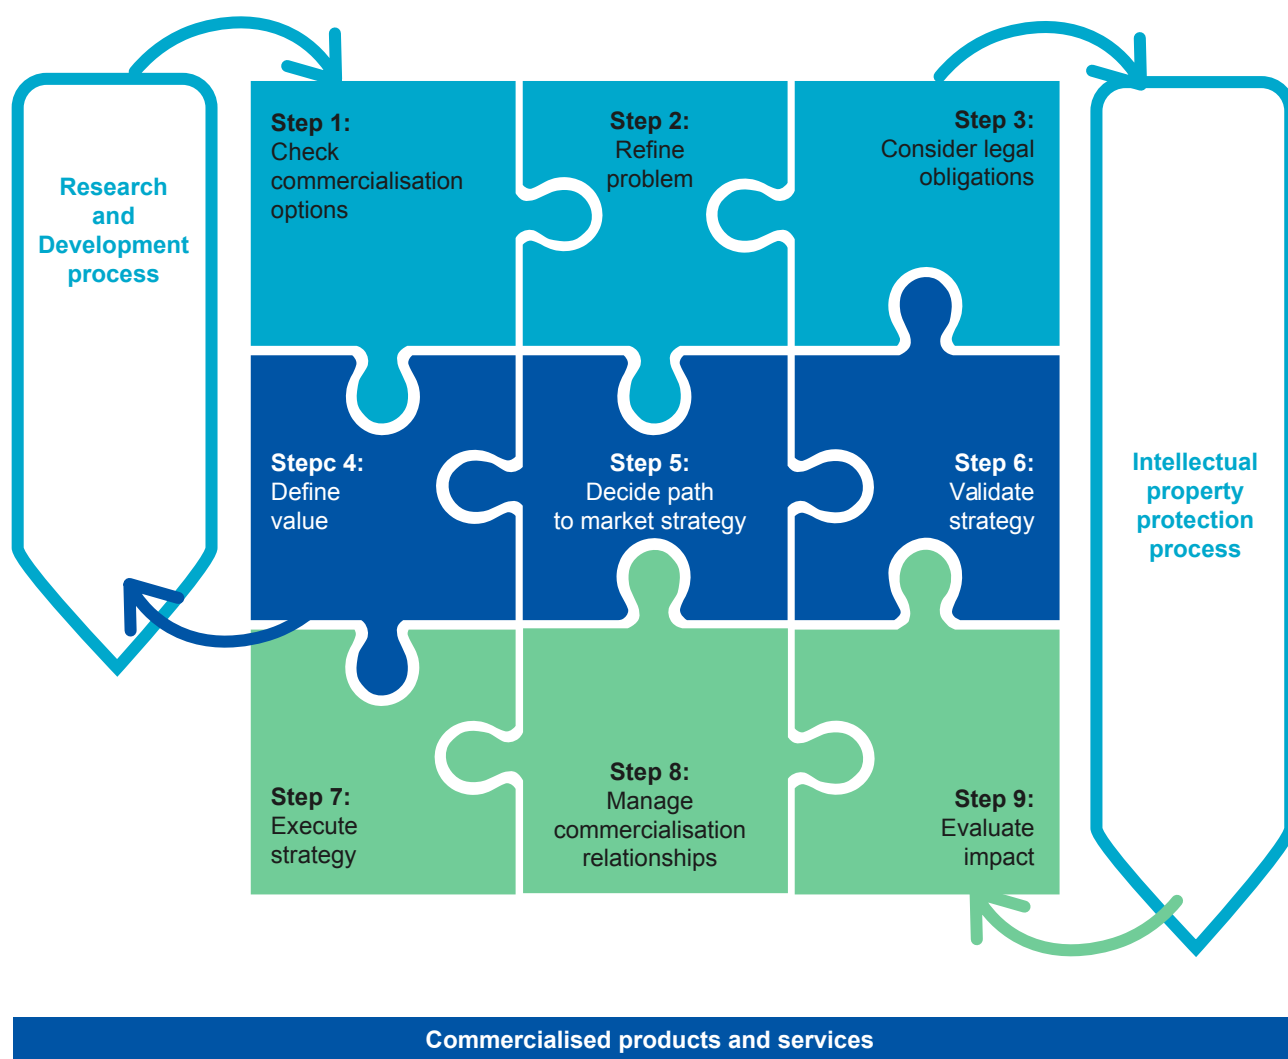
Research and Development process

Step 1:
Check commercialisation options

Step 2:
Refine problem

Step 3:
Consider legal obligations

Intellectual property protection process

Stepc 4:
Define value

Step 5:
Decide path to market strategy

Step 6:
Validate strategy

Step 7:
Execute strategy

Step 8:
Manage commercialisation relationships

Step 9:
Evaluate impact

Commercialised products and services